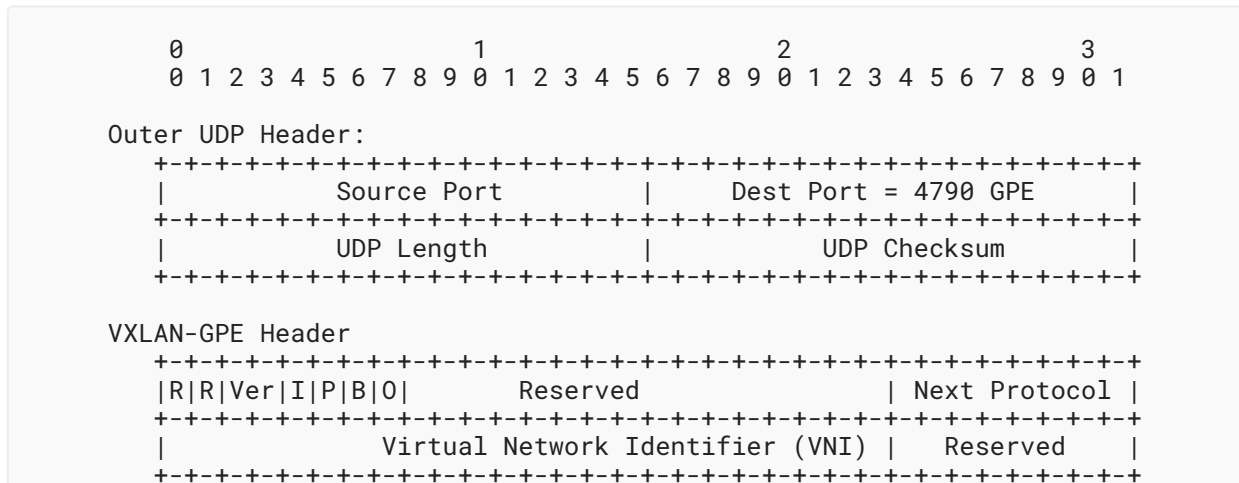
0                   1                   2                   3
0 1 2 3 4 5 6 7 8 9 0 1 2 3 4 5 6 7 8 9 0 1 2 3 4 5 6 7 8 9 0 1

Outer UDP Header:
+-+-+-+-+-+-+-+-+-+-+-+-+-+-+-+-+-+-+-+-+-+-+-+-+-+-+-+-+-+-+-+-+
|           Source Port         |      Dest Port = 4790 GPE     |
+-+-+-+-+-+-+-+-+-+-+-+-+-+-+-+-+-+-+-+-+-+-+-+-+-+-+-+-+-+-+-+-+
|           UDP Length          |          UDP Checksum         |
+-+-+-+-+-+-+-+-+-+-+-+-+-+-+-+-+-+-+-+-+-+-+-+-+-+-+-+-+-+-+-+-+

VXLAN-GPE Header
+-+-+-+-+-+-+-+-+-+-+-+-+-+-+-+-+-+-+-+-+-+-+-+-+-+-+-+-+-+-+-+-+
|R|R|Ver|I|P|B|O|       Reserved                | Next Protocol |
+-+-+-+-+-+-+-+-+-+-+-+-+-+-+-+-+-+-+-+-+-+-+-+-+-+-+-+-+-+-+-+-+
|               Virtual Network Identifier (VNI) |   Reserved    |
+-+-+-+-+-+-+-+-+-+-+-+-+-+-+-+-+-+-+-+-+-+-+-+-+-+-+-+-+-+-+-+-+